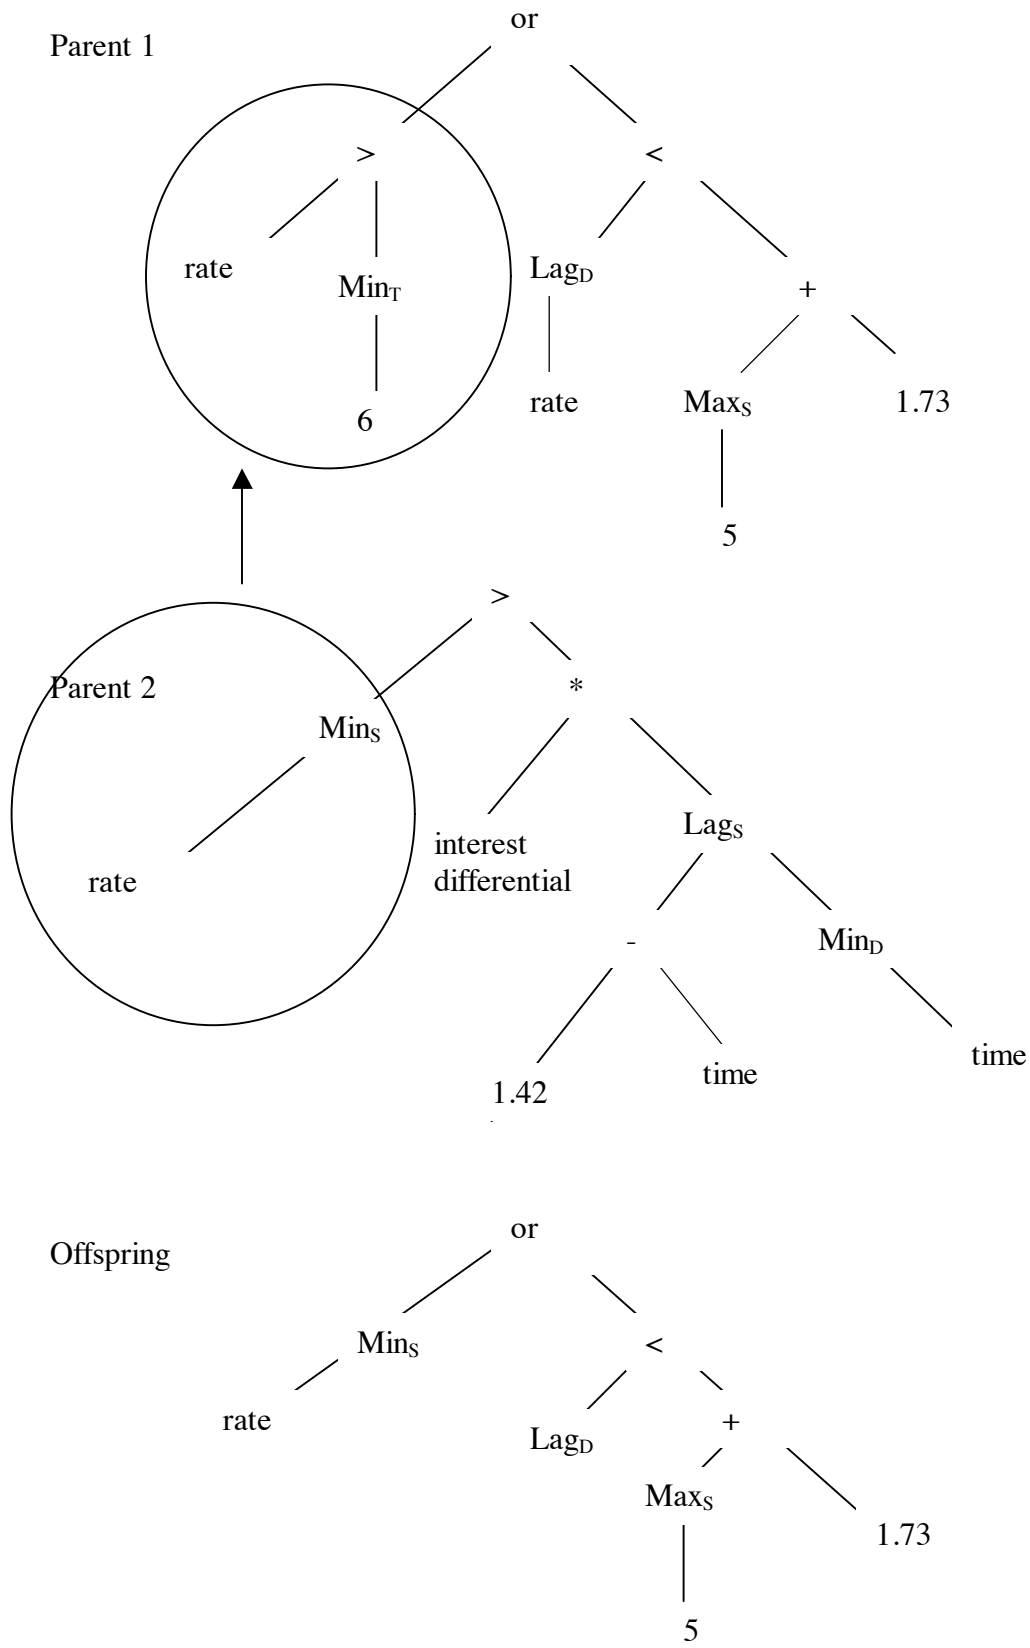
Parent 1

or

>

<

rate

$Min_T$

$Lag_D$

+

6

rate

$Max_S$

1.73

5

>

Parent 2

*

$Min_S$

rate

interest differential

$Lag_S$

-

$Min_D$

1.42

time

time

Offspring

or

$Min_S$

<

rate

$Lag_D$

+

$Max_S$

1.73

5